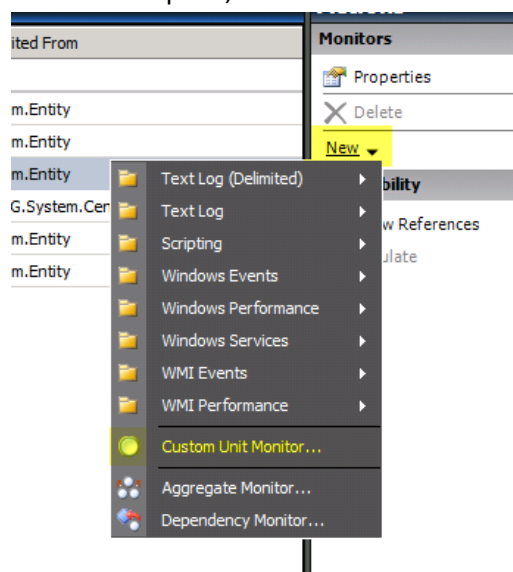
ited From

m.Entity
m.Entity
m.Entity
G.System.Cer
m.Entity
m.Entity

Monitors
Properties
Delete
New
bility
w References
ulate

Text Log (Delimited)
Text Log
Scripting
Windows Events
Windows Performance
Windows Services
WMI Events
WMI Performance
Custom Unit Monitor...
Aggregate Monitor...
Dependency Monitor...